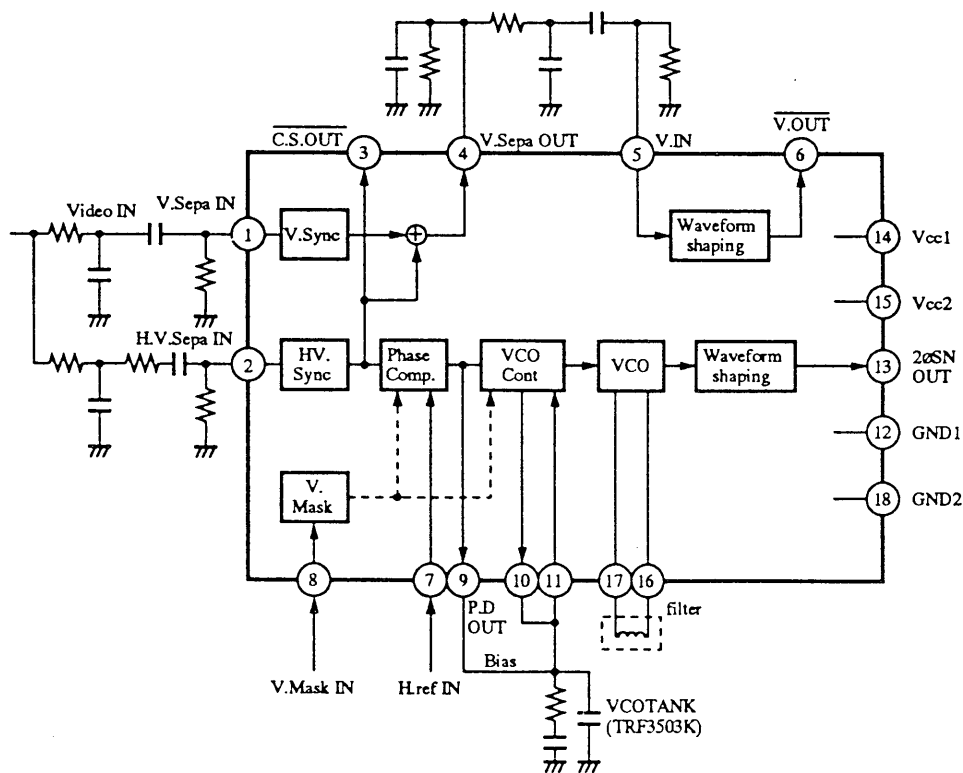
$\overline{C.S.OUT}$
3
4
V.Sepa OUT
5
V.IN
$\overline{V.OUT}$
6
Video IN
V.Sepa IN
1
V.Sync
Waveform shaping
14
Vcc1
15
Vcc2
H.V.Sepa IN
2
HV. Sync
Phase Comp.
VCO Cont
VCO
Waveform shaping
13
2øSN OUT
12
GND1
V. Mask
18
GND2
8
7
9
10
11
17
16
P.D OUT
filter
Bias
V.Mask IN
H.ref IN
VCOTANK (TRF3503K)